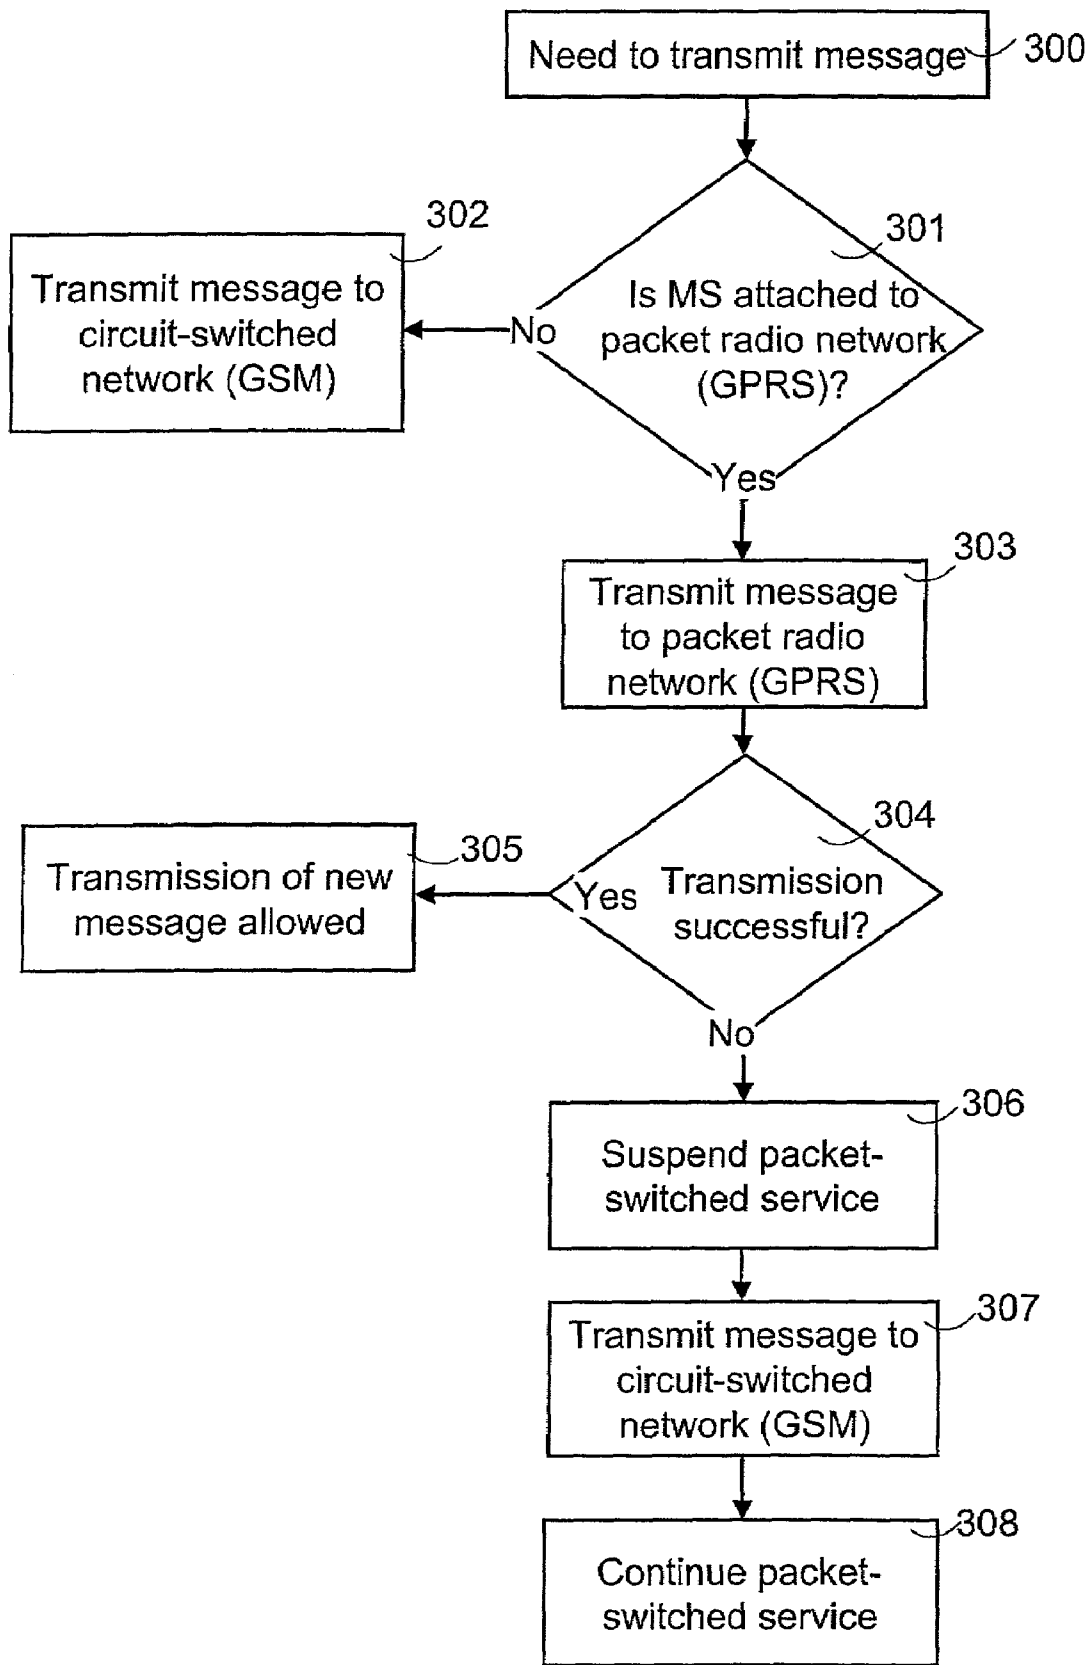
Need to transmit message 300

301

Is MS attached to packet radio network (GPRS)?

No

302

Transmit message to circuit-switched network (GSM)

Yes

303

Transmit message to packet radio network (GPRS)

304

Transmission successful?

Yes

305

Transmission of new message allowed

No

306

Suspend packet-switched service

307

Transmit message to circuit-switched network (GSM)

308

Continue packet-switched service